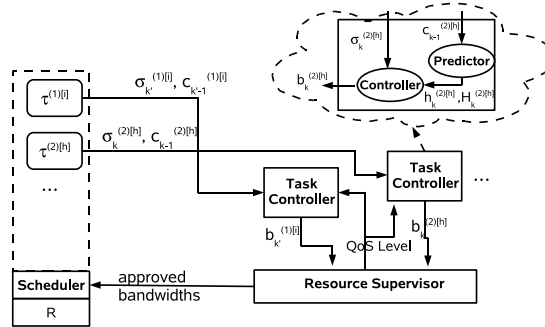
$\sigma_k^{(2)[h]}$

$c_{k-1}^{(2)[h]}$

Predictor

$b_k^{(2)[h]}$

Controller

$h_k^{(2)[h]}, H_k^{(2)[h]}$

$\tau^{(1)[i]}$

$\sigma_{k'}^{(1)[i]}, c_{k'-1}^{(1)[i]}$

$\tau^{(2)[h]}$

$\sigma_k^{(2)[h]}, c_{k-1}^{(2)[h]}$

...

Task Controller

Task Controller

...

$b_{k'}^{(1)[i]}$

$b_k^{(2)[h]}$

QoS Level

Scheduler

approved bandwidths

Resource Supervisor

R